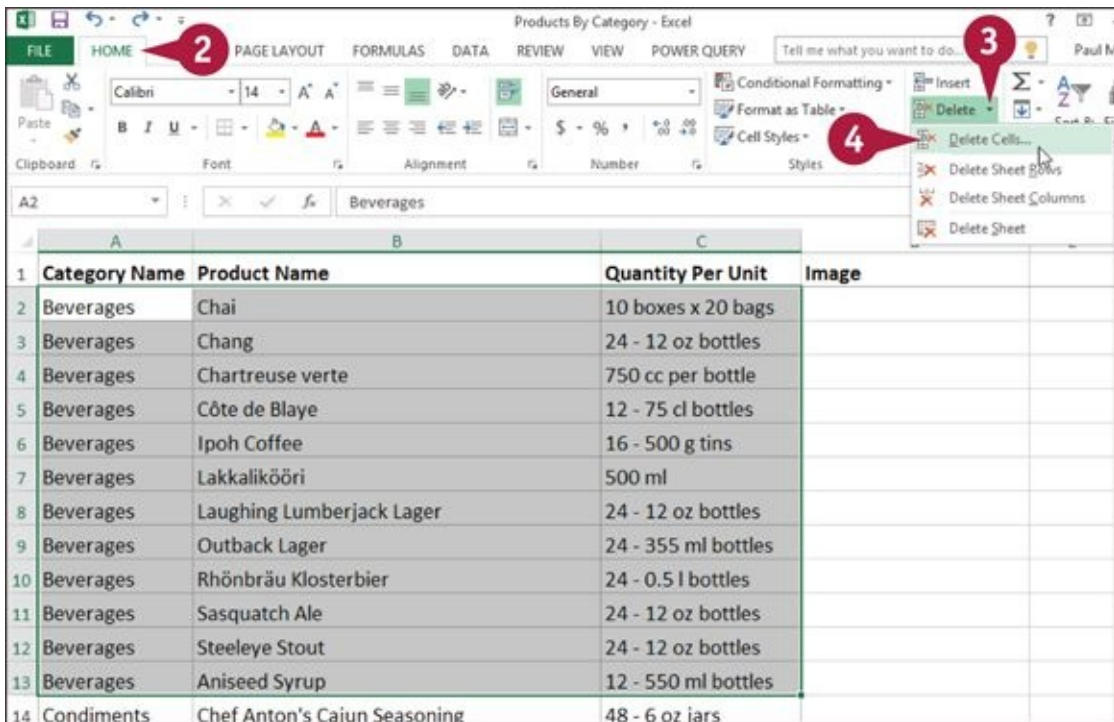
Products By Category - Excel

FILE HOME PAGE LAYOUT FORMULAS DATA REVIEW VIEW POWER QUERY Tell me what you want to do... Paul M

2

3

4

Paste

Clipboard

Calibri 14 A A

B I U

Font

Alignment

General

$ - % , .00 .00

Number

Conditional Formatting

Format as Table

Cell Styles

Styles

Insert

Delete

Delete Cells...

Delete Sheet Rows

Delete Sheet Columns

Delete Sheet

A2 Beverages

| | A | B | C | |
|---|---|---|---|---|
| 1 | Category Name | Product Name | Quantity Per Unit | Image |
| 2 | Beverages | Chai | 10 boxes x 20 bags | |
| 3 | Beverages | Chang | 24 - 12 oz bottles | |
| 4 | Beverages | Chartreuse verte | 750 cc per bottle | |
| 5 | Beverages | Côte de Blaye | 12 - 75 cl bottles | |
| 6 | Beverages | Ipoh Coffee | 16 - 500 g tins | |
| 7 | Beverages | Lakkalikööri | 500 ml | |
| 8 | Beverages | Laughing Lumberjack Lager | 24 - 12 oz bottles | |
| 9 | Beverages | Outback Lager | 24 - 355 ml bottles | |
| 10 | Beverages | Rhönbräu Klosterbier | 24 - 0.5 l bottles | |
| 11 | Beverages | Sasquatch Ale | 24 - 12 oz bottles | |
| 12 | Beverages | Steeleye Stout | 24 - 12 oz bottles | |
| 13 | Beverages | Aniseed Syrup | 12 - 550 ml bottles | |
| 14 | Condiments | Chef Anton's Cajun Seasoning | 48 - 6 oz jars | |